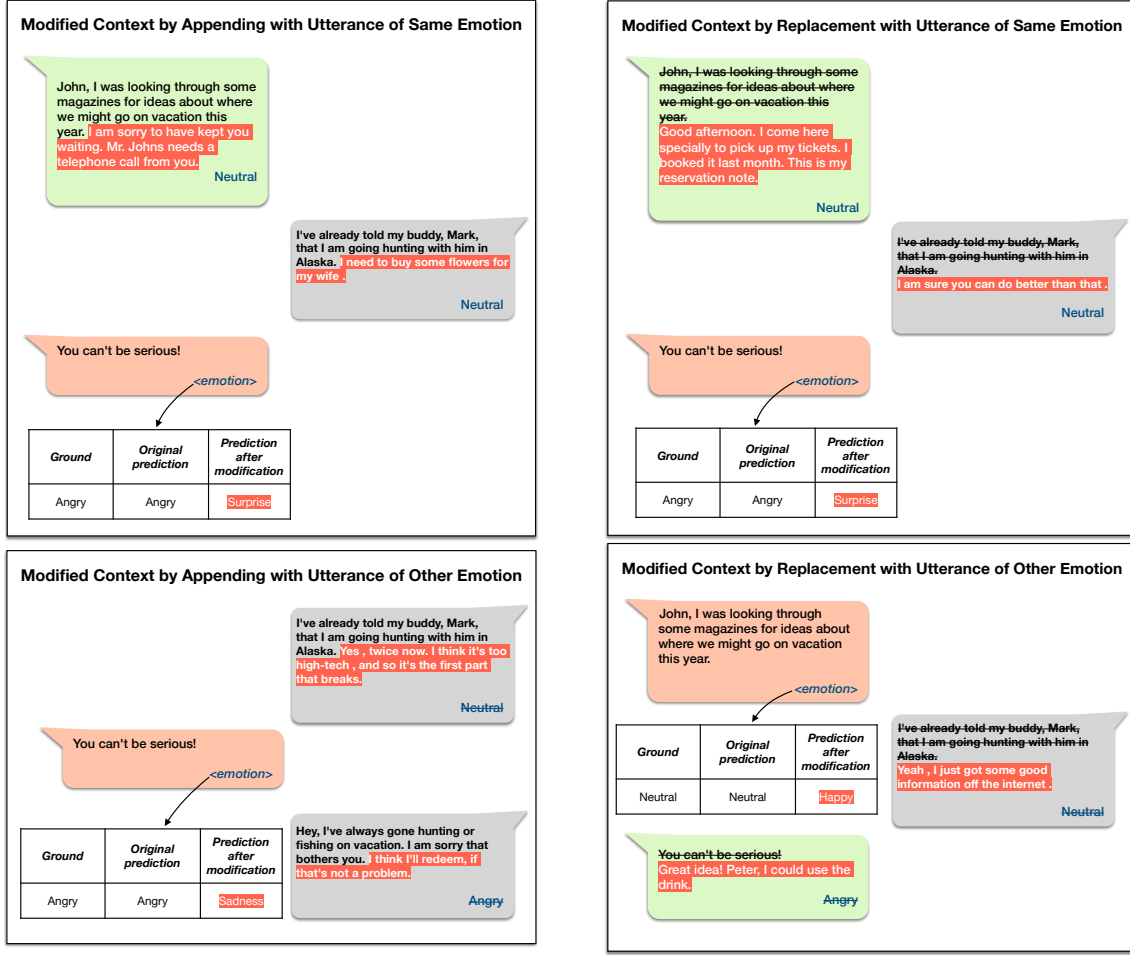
**Modified Context by Appending with Utterance of Same Emotion**

John, I was looking through some magazines for ideas about where we might go on vacation this year. I am sorry to have kept you waiting. Mr. Johns needs a telephone call from you.
Neutral

I've already told my buddy, Mark, that I am going hunting with him in Alaska. I need to buy some flowers for my wife .
Neutral

You can't be serious!
<emotion>

| Ground | Original prediction | Prediction after modification |
|---|---|---|
| Angry | Angry | Surprise |

**Modified Context by Replacement with Utterance of Same Emotion**

~~John, I was looking through some magazines for ideas about where we might go on vacation this year.~~
Good afternoon. I come here specially to pick up my tickets. I booked it last month. This is my reservation note.
Neutral

~~I've already told my buddy, Mark, that I am going hunting with him in Alaska.~~
I am sure you can do better than that .
Neutral

You can't be serious!
<emotion>

| Ground | Original prediction | Prediction after modification |
|---|---|---|
| Angry | Angry | Surprise |

**Modified Context by Appending with Utterance of Other Emotion**

I've already told my buddy, Mark, that I am going hunting with him in Alaska. Yes , twice now. I think it's too high-tech , and so it's the first part that breaks.
~~Neutral~~

You can't be serious!
<emotion>

| Ground | Original prediction | Prediction after modification |
|---|---|---|
| Angry | Angry | Sadness |

Hey, I've always gone hunting or fishing on vacation. I am sorry that bothers you. I think I'll redeem, if that's not a problem.
~~Angry~~

**Modified Context by Replacement with Utterance of Other Emotion**

John, I was looking through some magazines for ideas about where we might go on vacation this year.
<emotion>

| Ground | Original prediction | Prediction after modification |
|---|---|---|
| Neutral | Neutral | Happy |

~~I've already told my buddy, Mark, that I am going hunting with him in Alaska.~~
Yeah , I just got some good information off the internet .
~~Neutral~~

~~You can't be serious!~~
Great idea! Peter, I could use the drink.
~~Angry~~